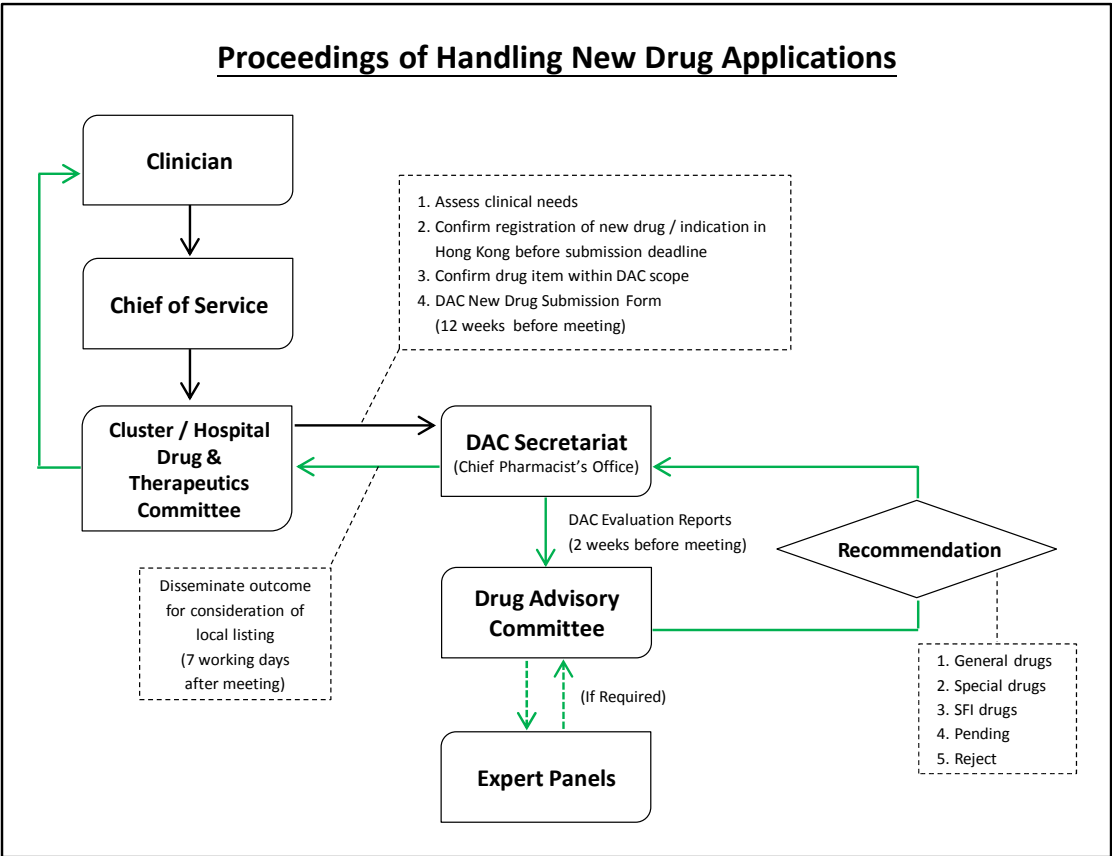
Proceedings of Handling New Drug Applications

Clinician

Chief of Service

Cluster / Hospital Drug & Therapeutics Committee

1. Assess clinical needs
2. Confirm registration of new drug / indication in Hong Kong before submission deadline
3. Confirm drug item within DAC scope
4. DAC New Drug Submission Form (12 weeks before meeting)

DAC Secretariat
(Chief Pharmacist's Office)

DAC Evaluation Reports
(2 weeks before meeting)

Recommendation

Disseminate outcome for consideration of local listing
(7 working days after meeting)

Drug Advisory Committee

(If Required)

Expert Panels

1. General drugs
2. Special drugs
3. SFI drugs
4. Pending
5. Reject